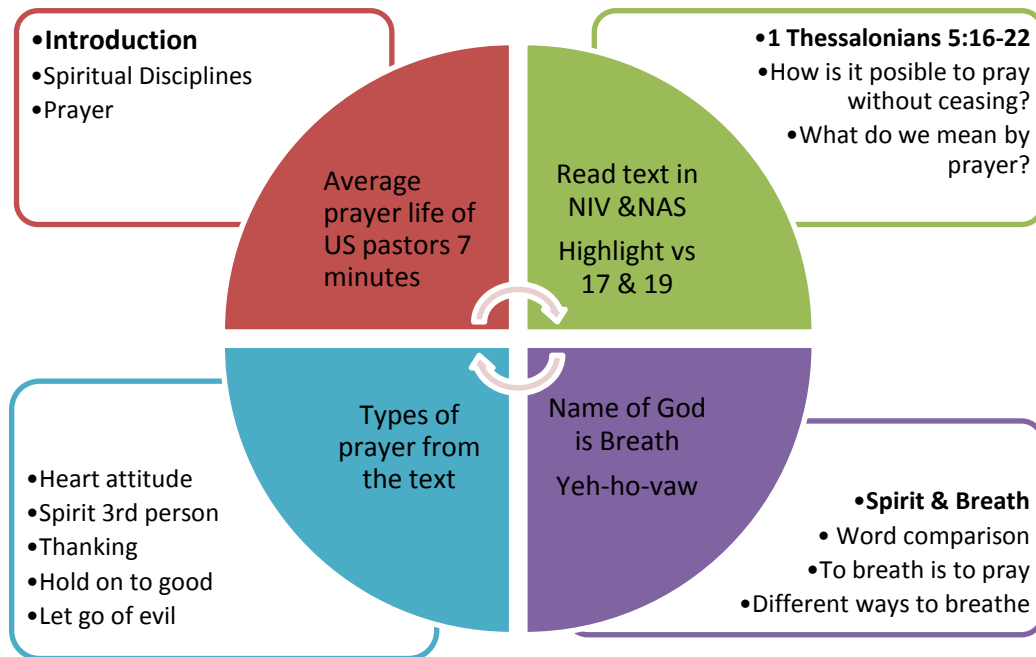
•**Introduction**
•Spiritual Disciplines
•Prayer

Average prayer life of US pastors 7 minutes

•**1 Thessalonians 5:16-22**
•How is it posible to pray without ceasing?
•What do we mean by prayer?

Read text in NIV &NAS

Highlight vs 17 & 19

Types of prayer from the text

•Heart attitude
•Spirit 3rd person
•Thanking
•Hold on to good
•Let go of evil

Name of God is Breath

Yeh-ho-vaw

•**Spirit & Breath**
• Word comparison
•To breath is to pray
•Different ways to breathe